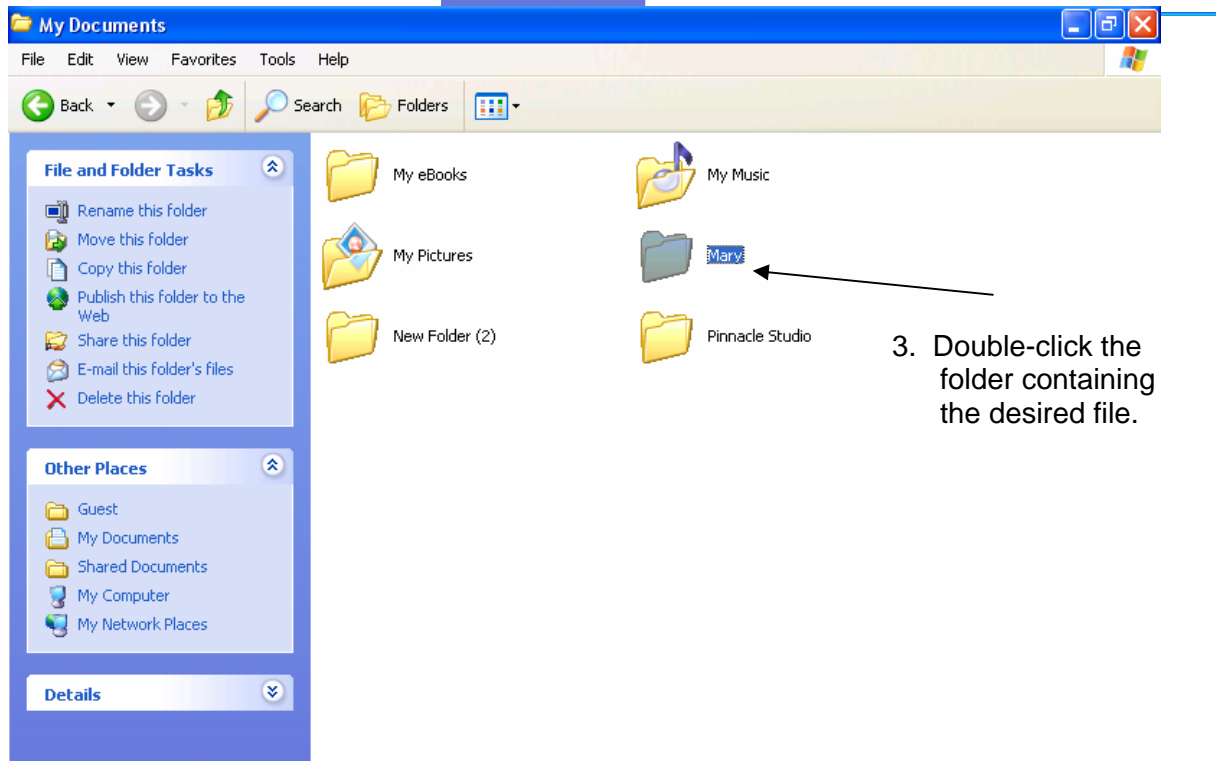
My Documents

File Edit View Favorites Tools Help

Back Search Folders

File and Folder Tasks

Rename this folder
Move this folder
Copy this folder
Publish this folder to the Web
Share this folder
E-mail this folder's files
Delete this folder

Other Places

Guest
My Documents
Shared Documents
My Computer
My Network Places

Details

My eBooks
My Music
My Pictures
Mary
New Folder (2)
Pinnacle Studio

3. Double-click the folder containing the desired file.